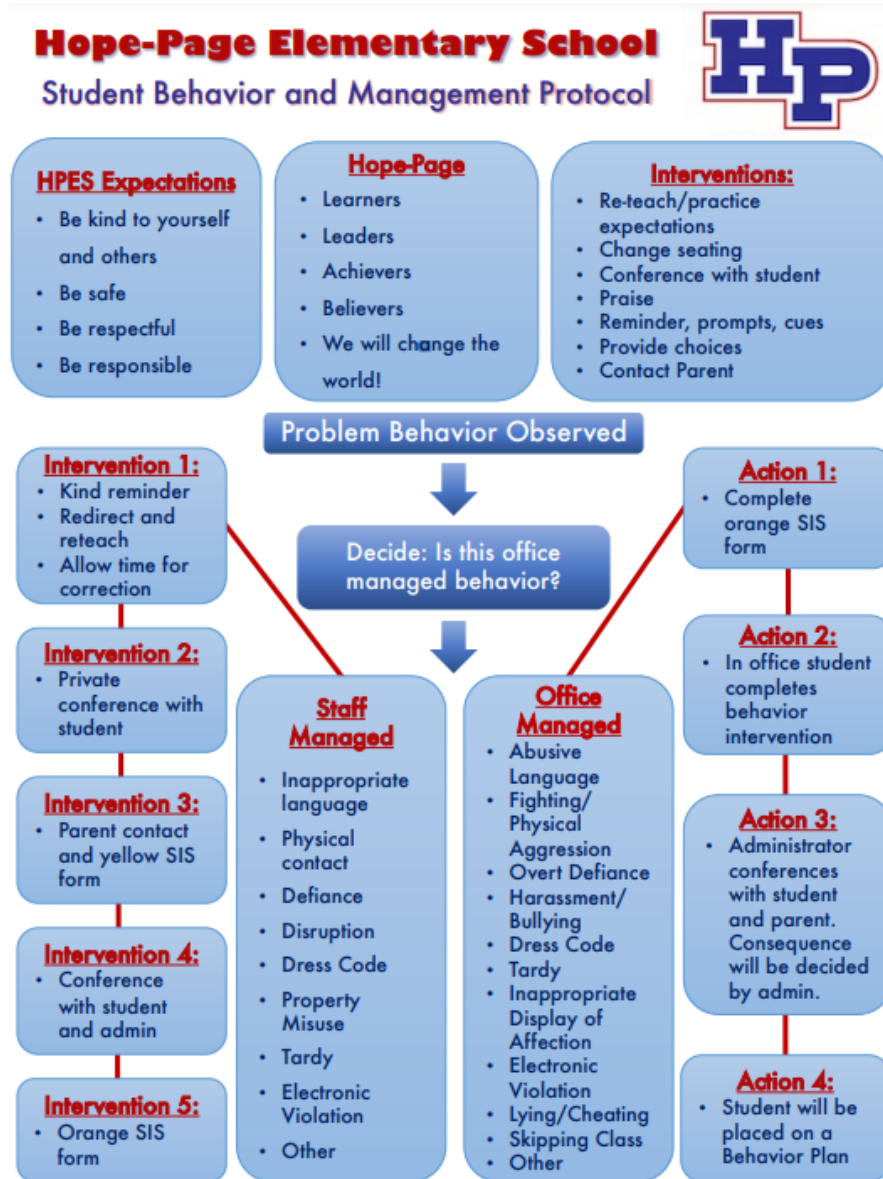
Hope-Page Elementary School
Student Behavior and Management Protocol

HP

HPES Expectations
- Be kind to yourself and others
- Be safe
- Be respectful
- Be responsible

Hope-Page
- Learners
- Leaders
- Achievers
- Believers
- We will change the world!

Interventions:
- Re-teach/practice expectations
- Change seating
- Conference with student
- Praise
- Reminder, prompts, cues
- Provide choices
- Contact Parent

Problem Behavior Observed

Decide: Is this office managed behavior?

Intervention 1:
- Kind reminder
- Redirect and reteach
- Allow time for correction

Intervention 2:
- Private conference with student

Intervention 3:
- Parent contact and yellow SIS form

Intervention 4:
- Conference with student and admin

Intervention 5:
- Orange SIS form

Staff Managed
- Inappropriate language
- Physical contact
- Defiance
- Disruption
- Dress Code
- Property Misuse
- Tardy
- Electronic Violation
- Other

Office Managed
- Abusive Language
- Fighting/ Physical Aggression
- Overt Defiance
- Harassment/ Bullying
- Dress Code
- Tardy
- Inappropriate Display of Affection
- Electronic Violation
- Lying/Cheating
- Skipping Class
- Other

Action 1:
- Complete orange SIS form

Action 2:
- In office student completes behavior intervention

Action 3:
- Administrator conferences with student and parent. Consequence will be decided by admin.

Action 4:
- Student will be placed on a Behavior Plan